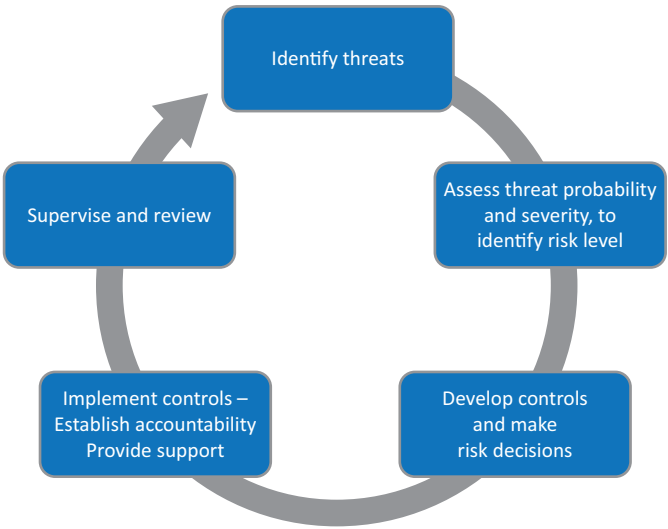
Identify threats

Assess threat probability and severity, to identify risk level

Develop controls and make risk decisions

Implement controls – Establish accountability Provide support

Supervise and review